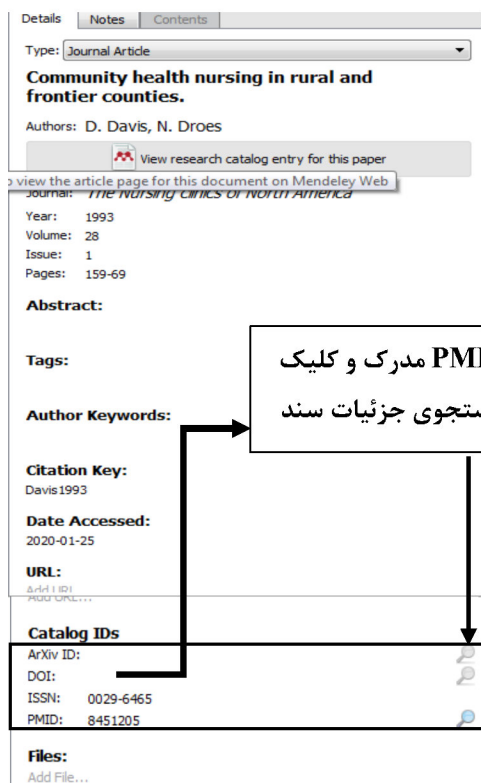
Details | Notes | Contents

Type: Journal Article

Community health nursing in rural and frontier counties.

Authors: D. Davis, N. Droes

View research catalog entry for this paper

o view the article page for this document on Mendeley Web

Journal: The Nursing clinics of North America

Year: 1993
Volume: 28
Issue: 1
Pages: 159-69

Abstract:

Tags:

Author Keywords:

Citation Key:
Davis1993

Date Accessed:
2020-01-25

URL:
Add URL...

Catalog IDs
ArXiv ID:
DOI:
ISSN: 0029-6465
PMID: 8451205

Files:
Add File...

PM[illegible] مدرک و کلیک
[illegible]ستجوی جزئیات سند